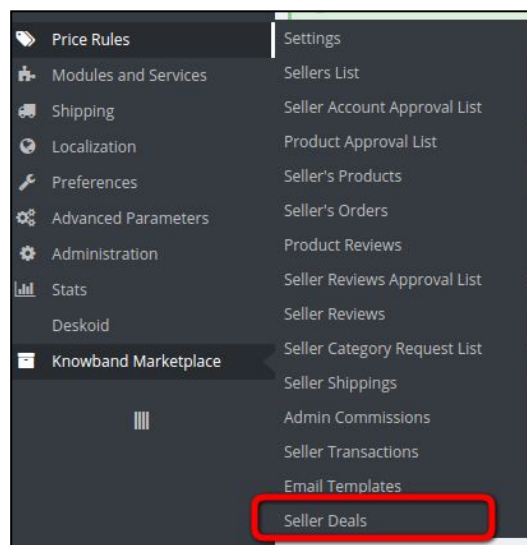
Price Rules
Modules and Services
Shipping
Localization
Preferences
Advanced Parameters
Administration
Stats
Deskoid
Knowband Marketplace

Settings
Sellers List
Seller Account Approval List
Product Approval List
Seller's Products
Seller's Orders
Product Reviews
Seller Reviews Approval List
Seller Reviews
Seller Category Request List
Seller Shippings
Admin Commissions
Seller Transactions
Email Templates
Seller Deals